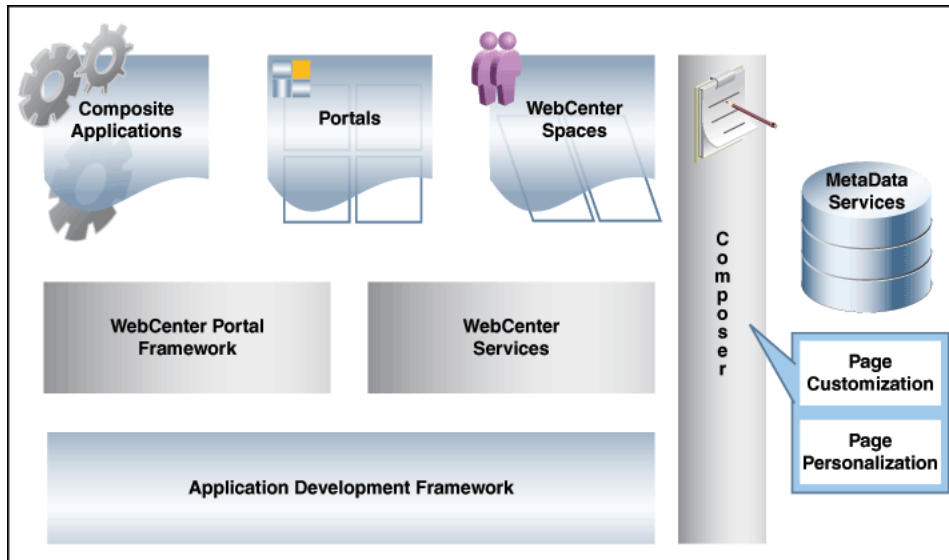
Composite Applications

Portals

WebCenter Spaces

Composer

MetaData Services

WebCenter Portal Framework

WebCenter Services

Page Customization

Page Personalization

Application Development Framework